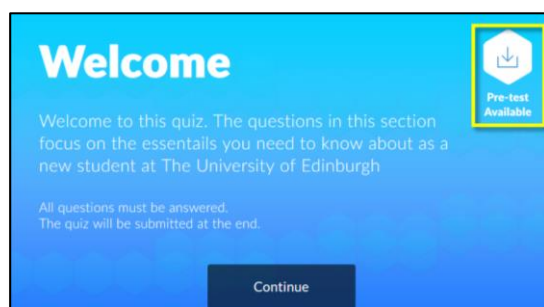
Welcome

Pre-test Available

Welcome to this quiz. The questions in this section focus on the essentials you need to know about as a new student at The University of Edinburgh

All questions must be answered.
The quiz will be submitted at the end.

Continue